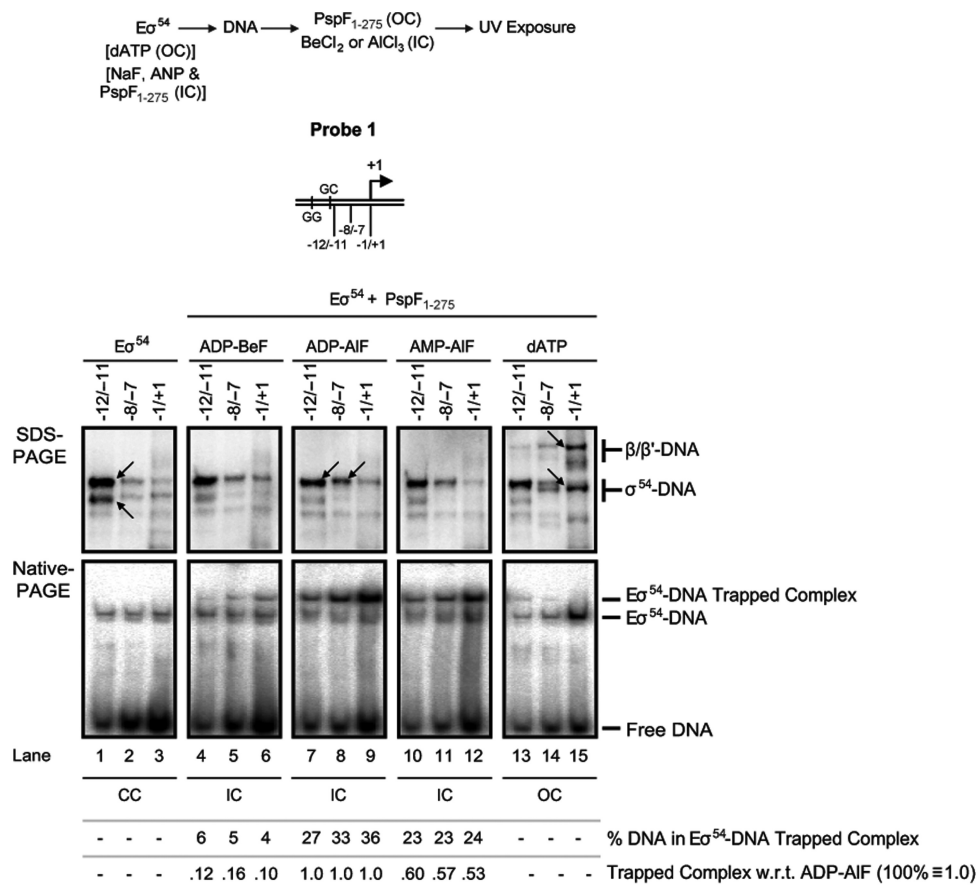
Eσ$^{54}$ → DNA → PspF$_{1-275}$ (OC) BeCl$_2$ or AlCl$_3$ (IC) → UV Exposure

[dATP (OC)]
[NaF, ANP & PspF$_{1-275}$ (IC)]

Probe 1

+1
GC
GG
-8/-7
-12/-11
-1/+1

Eσ$^{54}$ + PspF$_{1-275}$

Eσ$^{54}$ ADP-BeF ADP-AlF AMP-AlF dATP

-12/-11 -8/-7 -1/+1 -12/-11 -8/-7 -1/+1 -12/-11 -8/-7 -1/+1 -12/-11 -8/-7 -1/+1 -12/-11 -8/-7 -1/+1

SDS-PAGE

β/β'-DNA

σ$^{54}$-DNA

Native-PAGE

Eσ$^{54}$-DNA Trapped Complex

Eσ$^{54}$-DNA

Free DNA

| Lane | 1 | 2 | 3 | 4 | 5 | 6 | 7 | 8 | 9 | 10 | 11 | 12 | 13 | 14 | 15 | |
|---|---|---|---|---|---|---|---|---|---|---|---|---|---|---|---|---|
| | CC | | | IC | | | IC | | | IC | | | OC | | | |
| | - | - | - | 6 | 5 | 4 | 27 | 33 | 36 | 23 | 23 | 24 | - | - | - | % DNA in Eσ$^{54}$-DNA Trapped Complex |
| | - | - | - | .12 | .16 | .10 | 1.0 | 1.0 | 1.0 | .60 | .57 | .53 | - | - | - | Trapped Complex w.r.t. ADP-AlF (100% ≡ 1.0) |